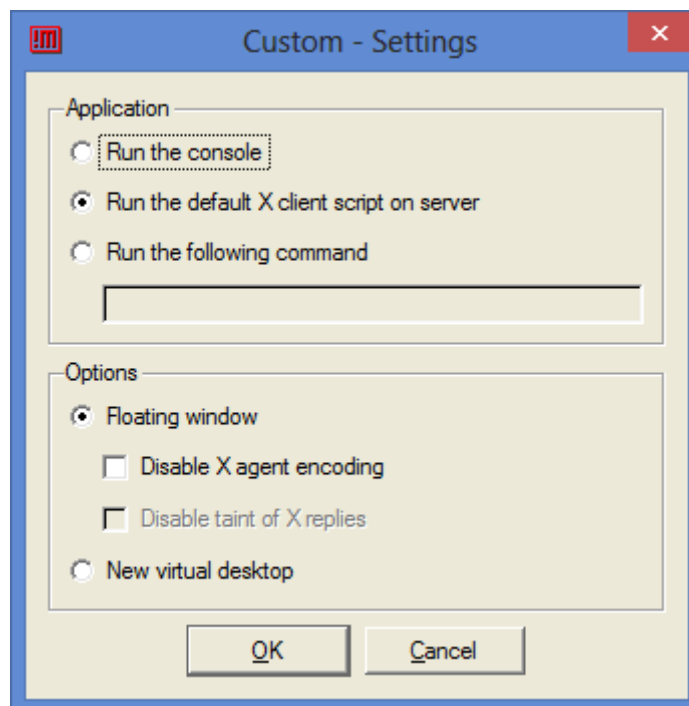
!m Custom - Settings

Application

Run the console

Run the default X client script on server

Run the following command

Options

Floating window

Disable X agent encoding

Disable taint of X replies

New virtual desktop

OK

Cancel